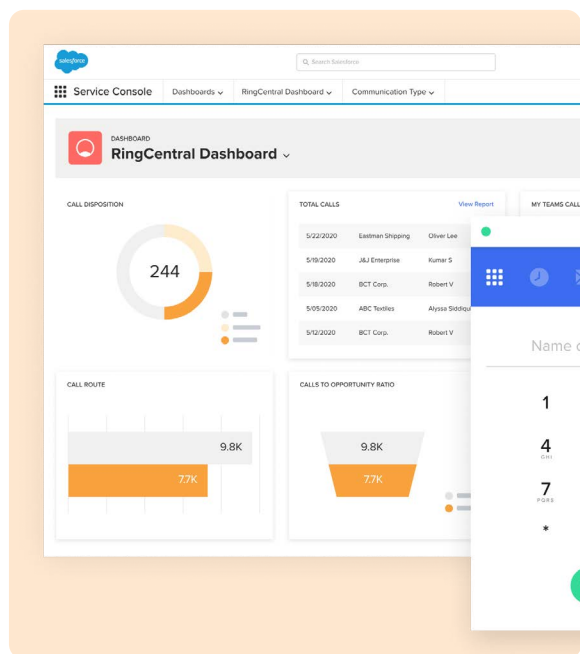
salesforce

Search Salesforce

Service Console | Dashboards | RingCentral Dashboard | Communication Type

DASHBOARD
RingCentral Dashboard

CALL DISPOSITION

244

TOTAL CALLS
View Report

| | | |
|---|---|---|
| 5/22/2020 | Eastman Shipping | Oliver Lee |
| 5/19/2020 | J&J Enterprise | Kumar S |
| 5/18/2020 | BCT Corp. | Robert V |
| 5/05/2020 | ABC Textiles | Alyssa Siddiqu |
| 5/12/2020 | BCT Corp. | Robert V |

MY TEAMS CALL

CALL ROUTE

9.8K
7.7K

CALLS TO OPPORTUNITY RATIO

9.8K
7.7K

Name c

1
4
GHI
7
PQRS
*